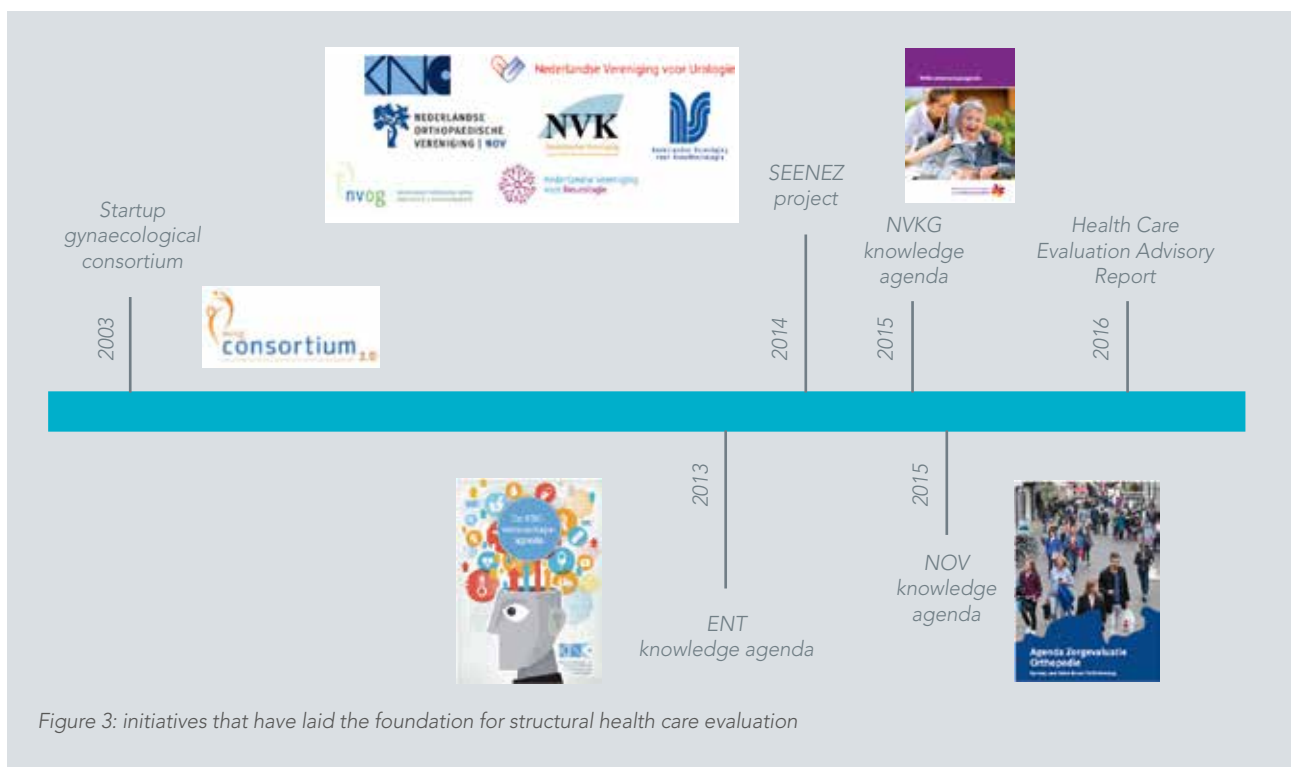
KNO
Nederlandse Vereniging voor Urologie
NEDERLANDSE ORTHOPAEDISCHE VERENIGING | NOV
NVK
nvog
Nederlandse Vereniging voor Neurologie

Startup gynaecological consortium

2003

consortium 2.0

SEENEZ project

2014

NVKG knowledge agenda

2015

Health Care Evaluation Advisory Report

2016

2013

ENT knowledge agenda

2015

NOV knowledge agenda

Agenda Zorgevaluatie Orthopedie

Figure 3: initiatives that have laid the foundation for structural health care evaluation